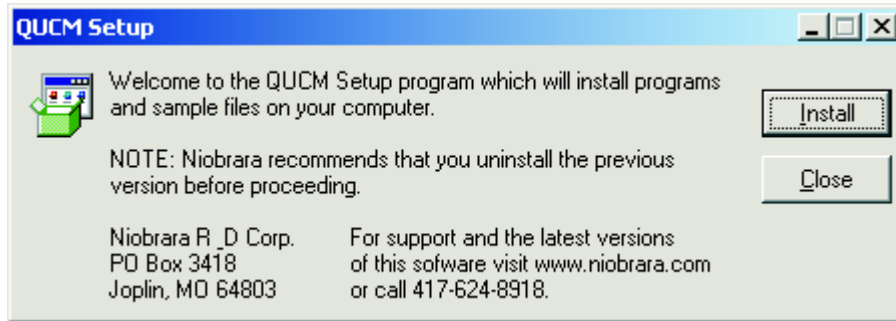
QUCM Setup

Welcome to the QUCM Setup program which will install programs and sample files on your computer.

NOTE: Niobrara recommends that you uninstall the previous version before proceeding.

Niobrara R _D Corp.
PO Box 3418
Joplin, MO 64803

For support and the latest versions of this sofware visit www.niobrara.com or call 417-624-8918.

Install

Close